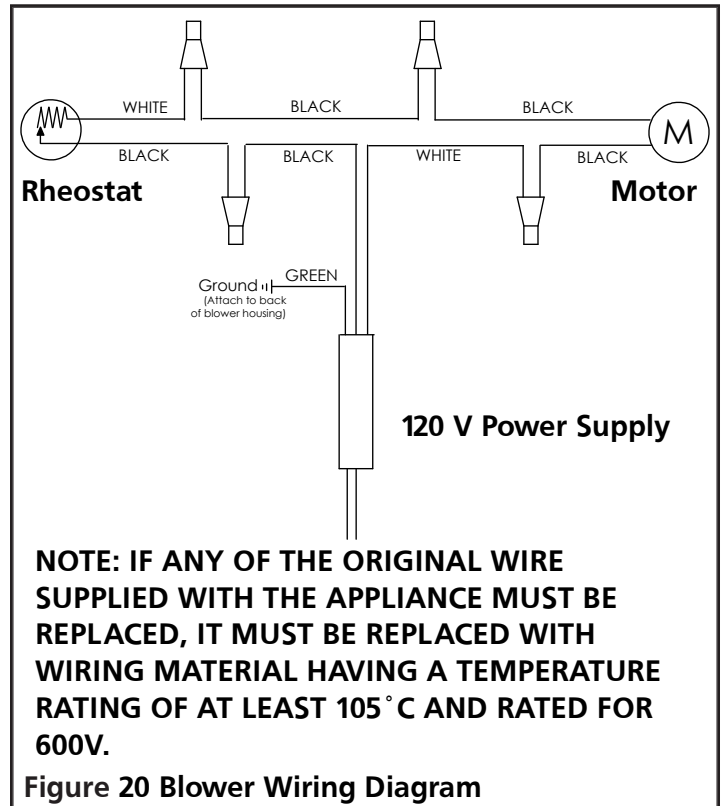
WHITE
BLACK
BLACK
BLACK
BLACK
WHITE
BLACK
M
Rheostat
Motor
GREEN
Ground
(Attach to back of blower housing)
120 V Power Supply

NOTE: IF ANY OF THE ORIGINAL WIRE SUPPLIED WITH THE APPLIANCE MUST BE REPLACED, IT MUST BE REPLACED WITH WIRING MATERIAL HAVING A TEMPERATURE RATING OF AT LEAST 105˚C AND RATED FOR 600V.

Figure 20 Blower Wiring Diagram